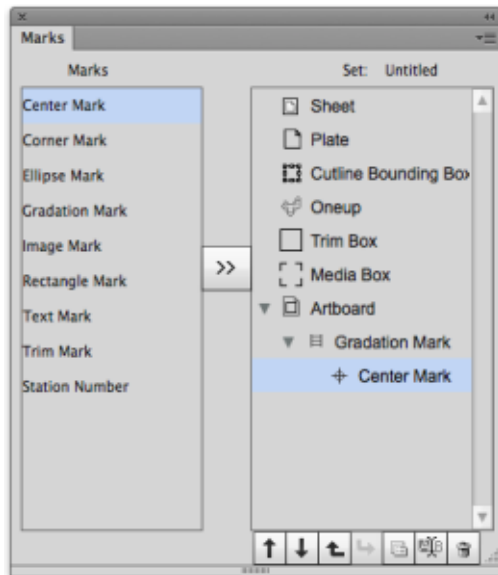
Marks

Marks

Set: Untitled

Center Mark
Corner Mark
Ellipse Mark
Gradation Mark
Image Mark
Rectangle Mark
Text Mark
Trim Mark
Station Number

>>

Sheet
Plate
Cutline Bounding Box
Oneup
Trim Box
Media Box
Artboard
Gradation Mark
Center Mark